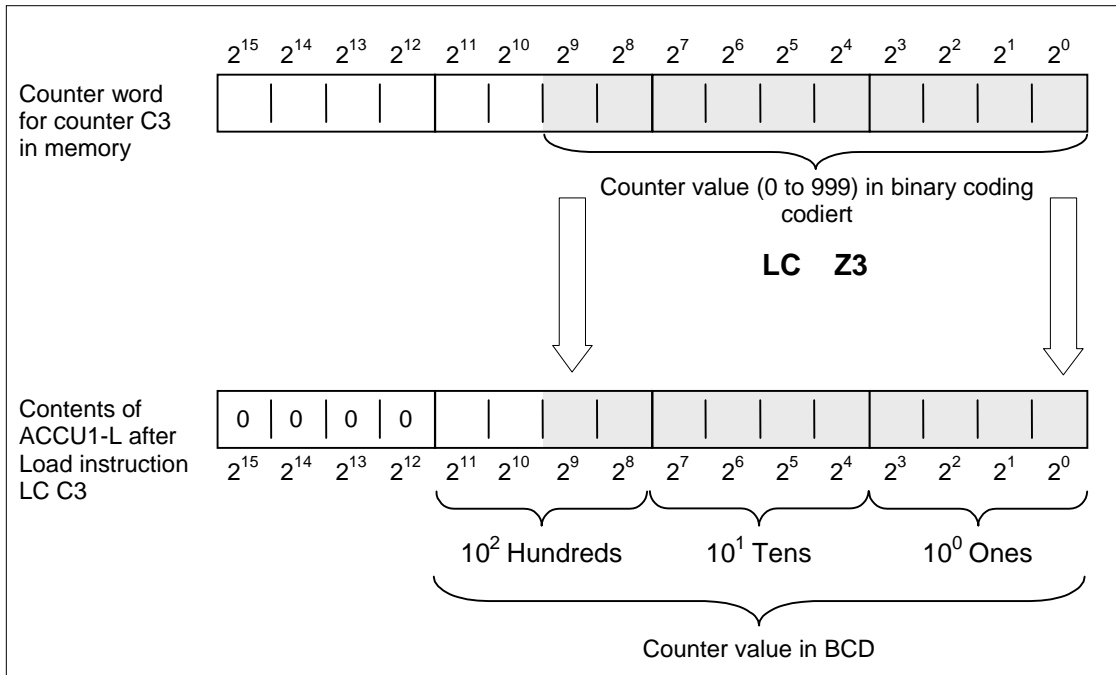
$2^{15}$ $2^{14}$ $2^{13}$ $2^{12}$ $2^{11}$ $2^{10}$ $2^{9}$ $2^{8}$ $2^{7}$ $2^{6}$ $2^{5}$ $2^{4}$ $2^{3}$ $2^{2}$ $2^{1}$ $2^{0}$

Counter word for counter C3 in memory

Counter value (0 to 999) in binary coding codiert

**LC Z3**

Contents of ACCU1-L after Load instruction LC C3

| 0 | 0 | 0 | 0 | | | | | | | | | | | | |
|---|---|---|---|---|---|---|---|---|---|---|---|---|---|---|---|

$2^{15}$ $2^{14}$ $2^{13}$ $2^{12}$ $2^{11}$ $2^{10}$ $2^{9}$ $2^{8}$ $2^{7}$ $2^{6}$ $2^{5}$ $2^{4}$ $2^{3}$ $2^{2}$ $2^{1}$ $2^{0}$

$10^2$ Hundreds $10^1$ Tens $10^0$ Ones

Counter value in BCD